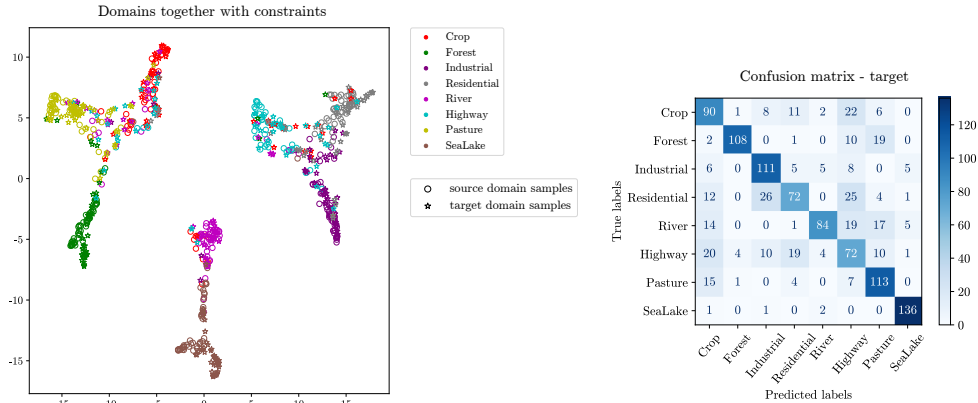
Domains together with constraints

10
5
0
−5
−10
−15

−15 −10 −5 0 5 10 15

Crop
Forest
Industrial
Residential
River
Highway
Pasture
SeaLake

source domain samples
target domain samples

Confusion matrix - target

| True labels | Crop | Forest | Industrial | Residential | River | Highway | Pasture | SeaLake |
|---|---|---|---|---|---|---|---|---|
| Crop | 90 | 1 | 8 | 11 | 2 | 22 | 6 | 0 |
| Forest | 2 | 108 | 0 | 1 | 0 | 10 | 19 | 0 |
| Industrial | 6 | 0 | 111 | 5 | 5 | 8 | 0 | 5 |
| Residential | 12 | 0 | 26 | 72 | 0 | 25 | 4 | 1 |
| River | 14 | 0 | 0 | 1 | 84 | 19 | 17 | 5 |
| Highway | 20 | 4 | 10 | 19 | 4 | 72 | 10 | 1 |
| Pasture | 15 | 1 | 0 | 4 | 0 | 7 | 113 | 0 |
| SeaLake | 1 | 0 | 1 | 0 | 2 | 0 | 0 | 136 |

Predicted labels

120
100
80
60
40
20
0